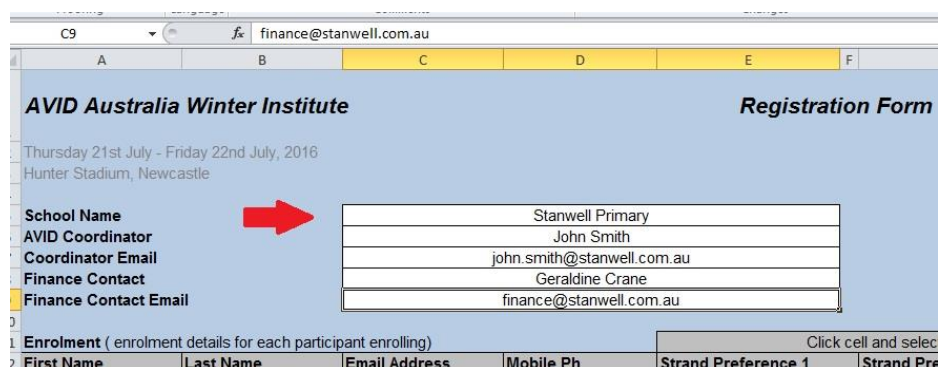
C9 $f_x$ finance@stanwell.com.au

A B C D E F

AVID Australia Winter Institute

Registration Form

Thursday 21st July - Friday 22nd July, 2016
Hunter Stadium, Newcastle

| School Name | Stanwell Primary |
|---|---|
| AVID Coordinator | John Smith |
| Coordinator Email | john.smith@stanwell.com.au |
| Finance Contact | Geraldine Crane |
| Finance Contact Email | finance@stanwell.com.au |

Enrolment ( enrolment details for each participant enrolling)

Click cell and selec

| First Name | Last Name | Email Address | Mobile Ph | Strand Preference 1 | Strand Pre |
|---|---|---|---|---|---|